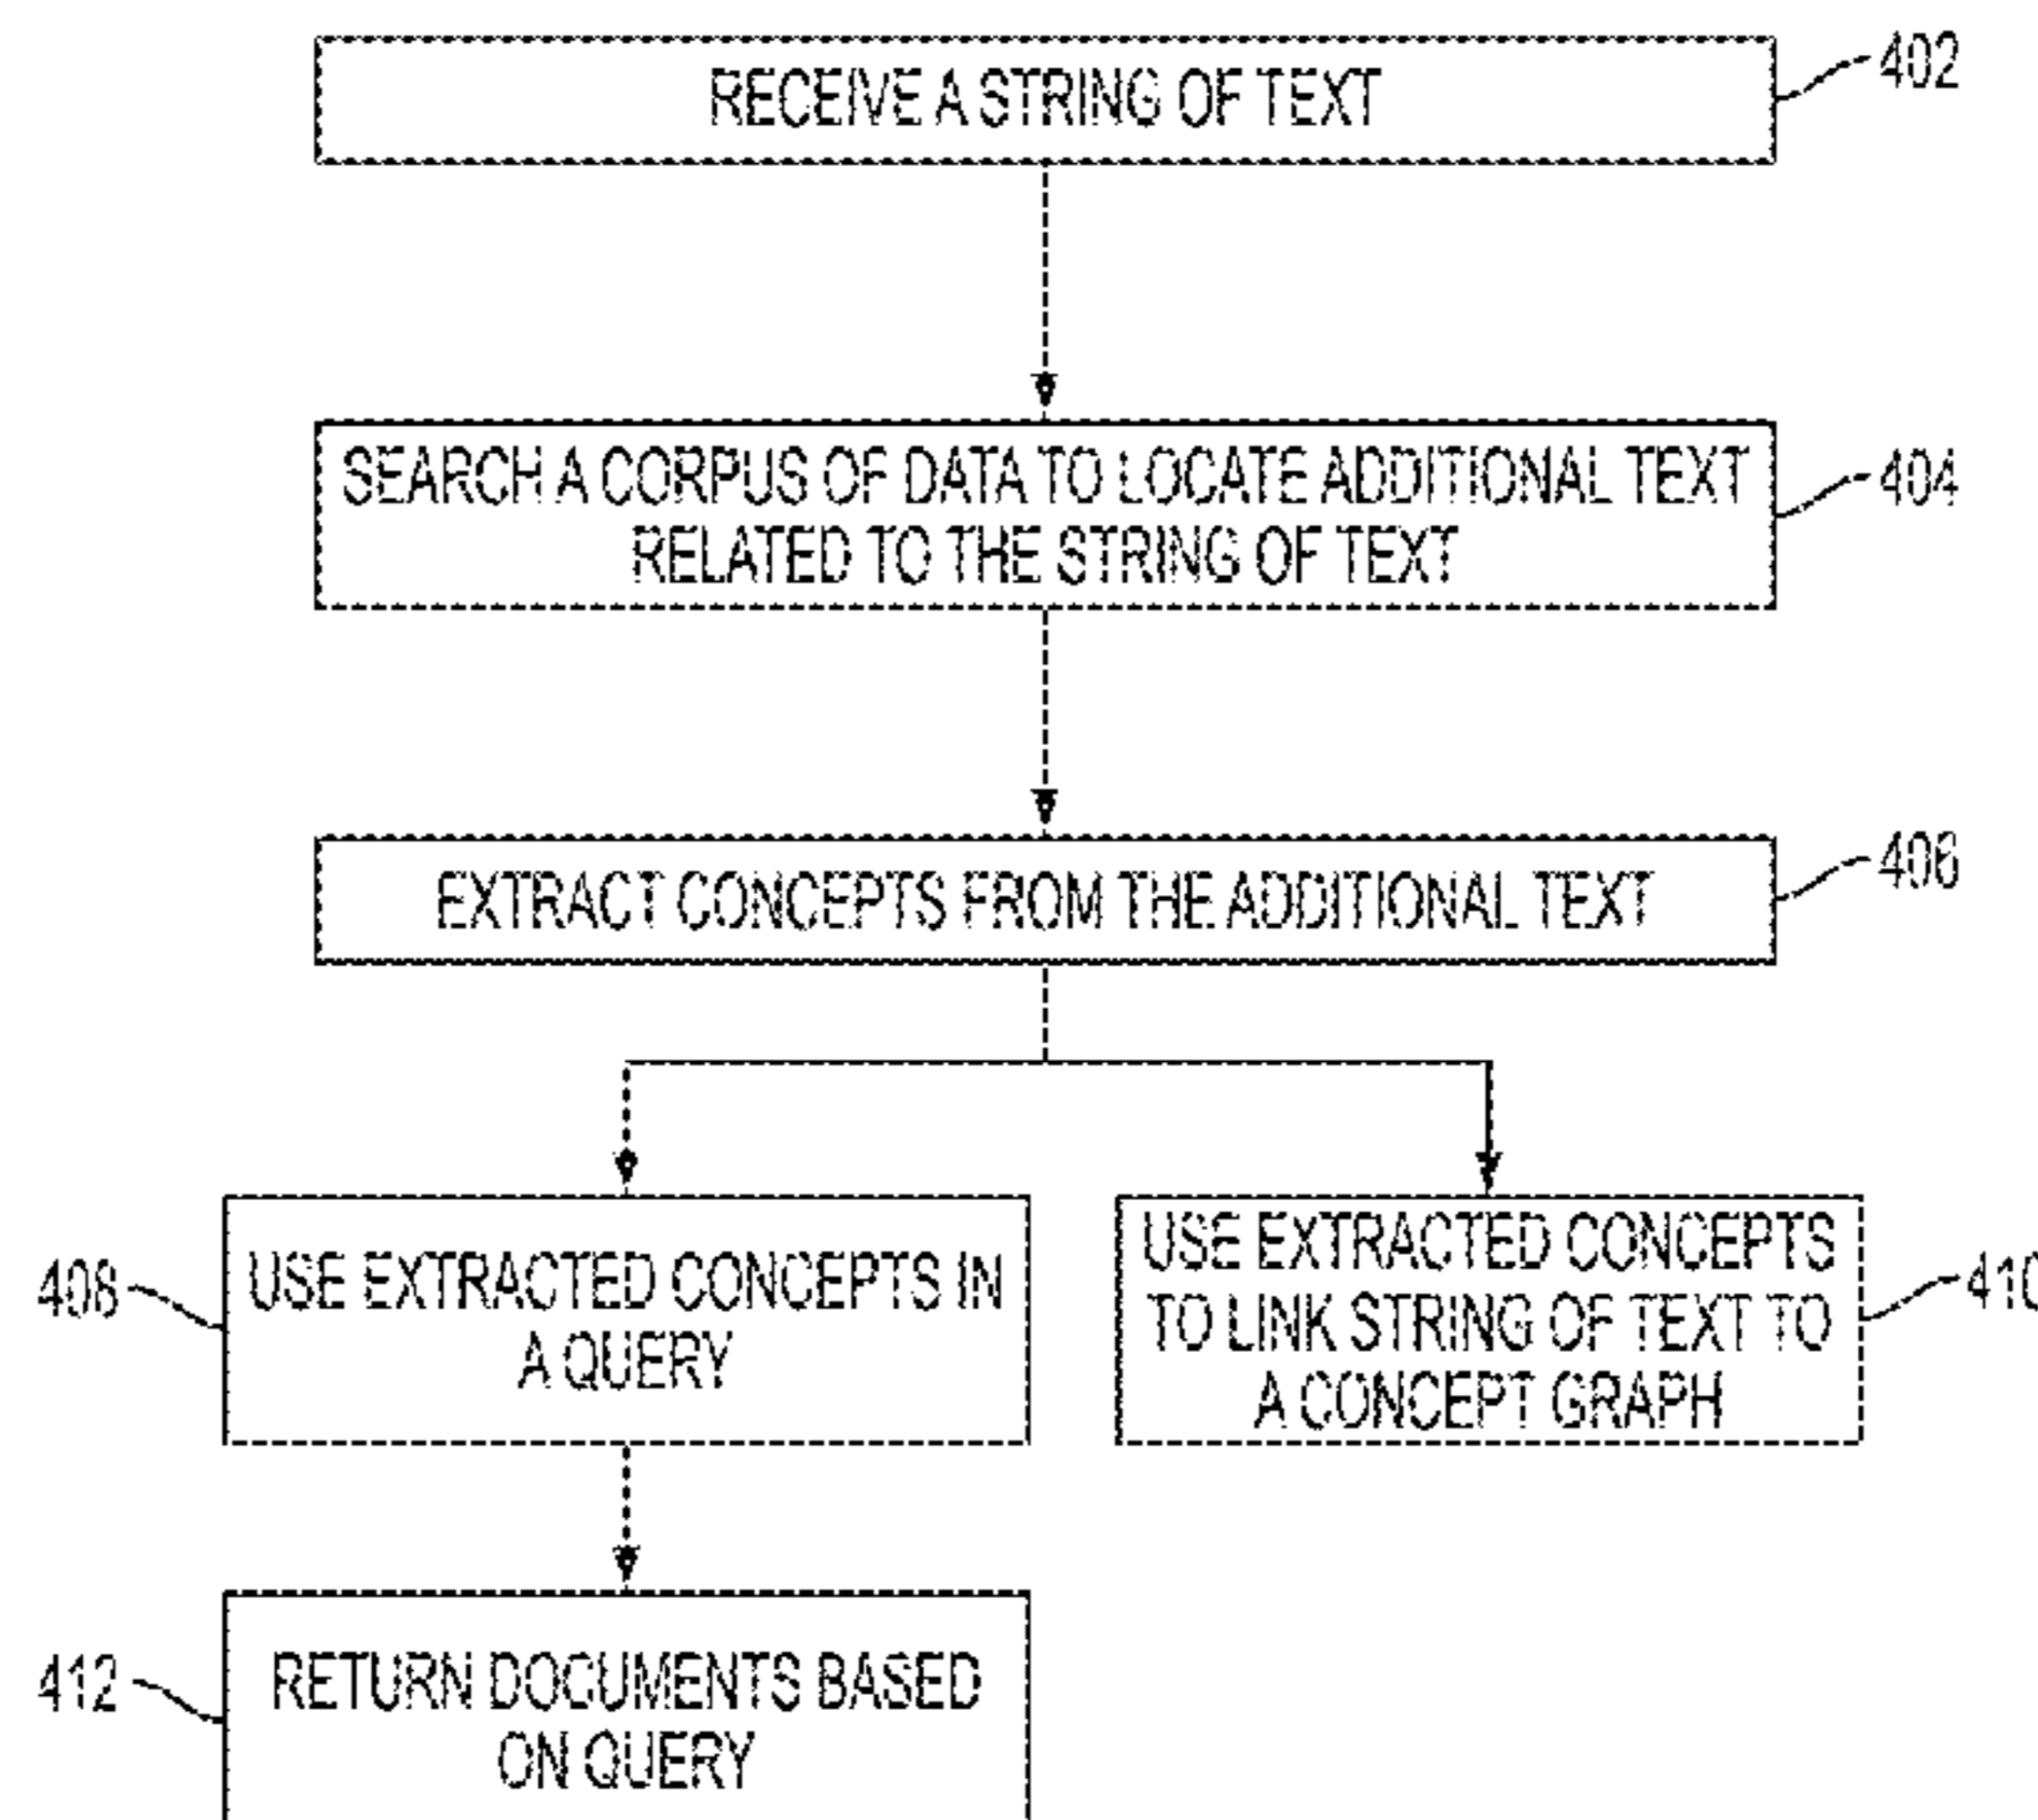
RECEIVE A STRING OF TEXT
402

SEARCH A CORPUS OF DATA TO LOCATE ADDITIONAL TEXT RELATED TO THE STRING OF TEXT
404

EXTRACT CONCEPTS FROM THE ADDITIONAL TEXT
406

408
USE EXTRACTED CONCEPTS IN A QUERY

USE EXTRACTED CONCEPTS TO LINK STRING OF TEXT TO A CONCEPT GRAPH
41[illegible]

412
RETURN DOCUMENTS BASED ON QUERY